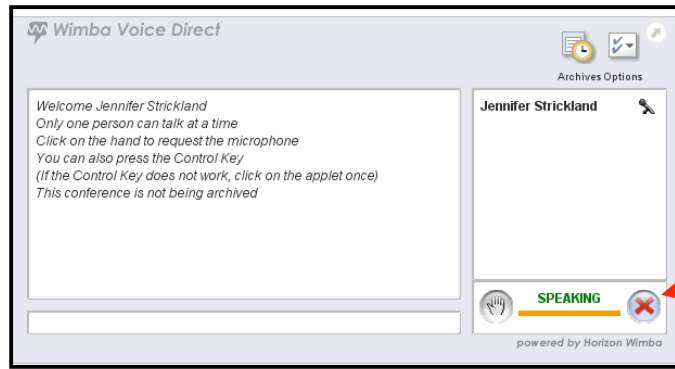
Wimba Voice Direct

Archives Options

Welcome Jennifer Strickland
Only one person can talk at a time
Click on the hand to request the microphone
You can also press the Control Key
(If the Control Key does not work, click on the applet once)
This conference is not being archived

Jennifer Strickland

SPEAKING

powered by Horizon Wimba